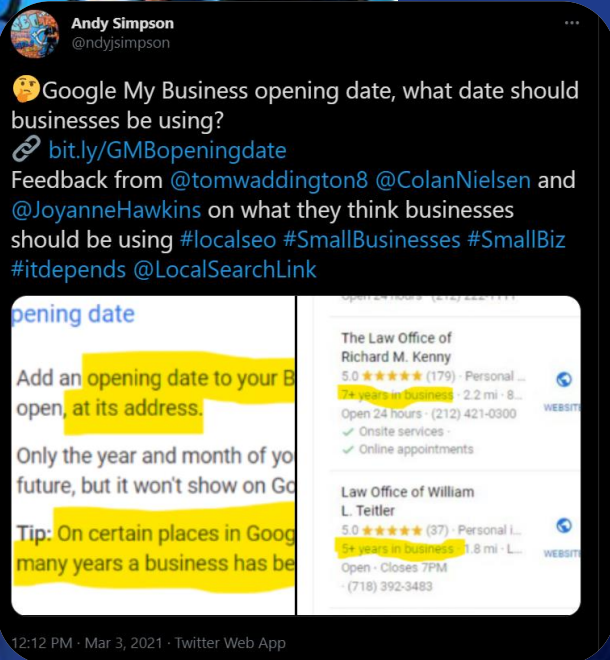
Andy Simpson
@ndyjsimpson

🤔Google My Business opening date, what date should businesses be using?
🔗 bit.ly/GMBopeningdate
Feedback from @tomwaddington8 @ColanNielsen and @JoyanneHawkins on what they think businesses should be using #localseo #SmallBusinesses #SmallBiz #itdepends @LocalSearchLink

pening date

Add an opening date to your B
open, at its address.

Only the year and month of yo
future, but it won't show on Go

Tip: On certain places in Goog
many years a business has be

The Law Office of
Richard M. Kenny
5.0 ★★★★★ (179) · Personal ...
7+ years in business · 2.2 mi · 8...
Open 24 hours · (212) 421-0300
✓ Onsite services ·
✓ Online appointments
WEBSITE

Law Office of William
L. Teitler
5.0 ★★★★★ (37) · Personal i...
5+ years in business · 1.8 mi · L...
Open · Closes 7PM
· (718) 392-3483
WEBSITE

12:12 PM · Mar 3, 2021 · Twitter Web App